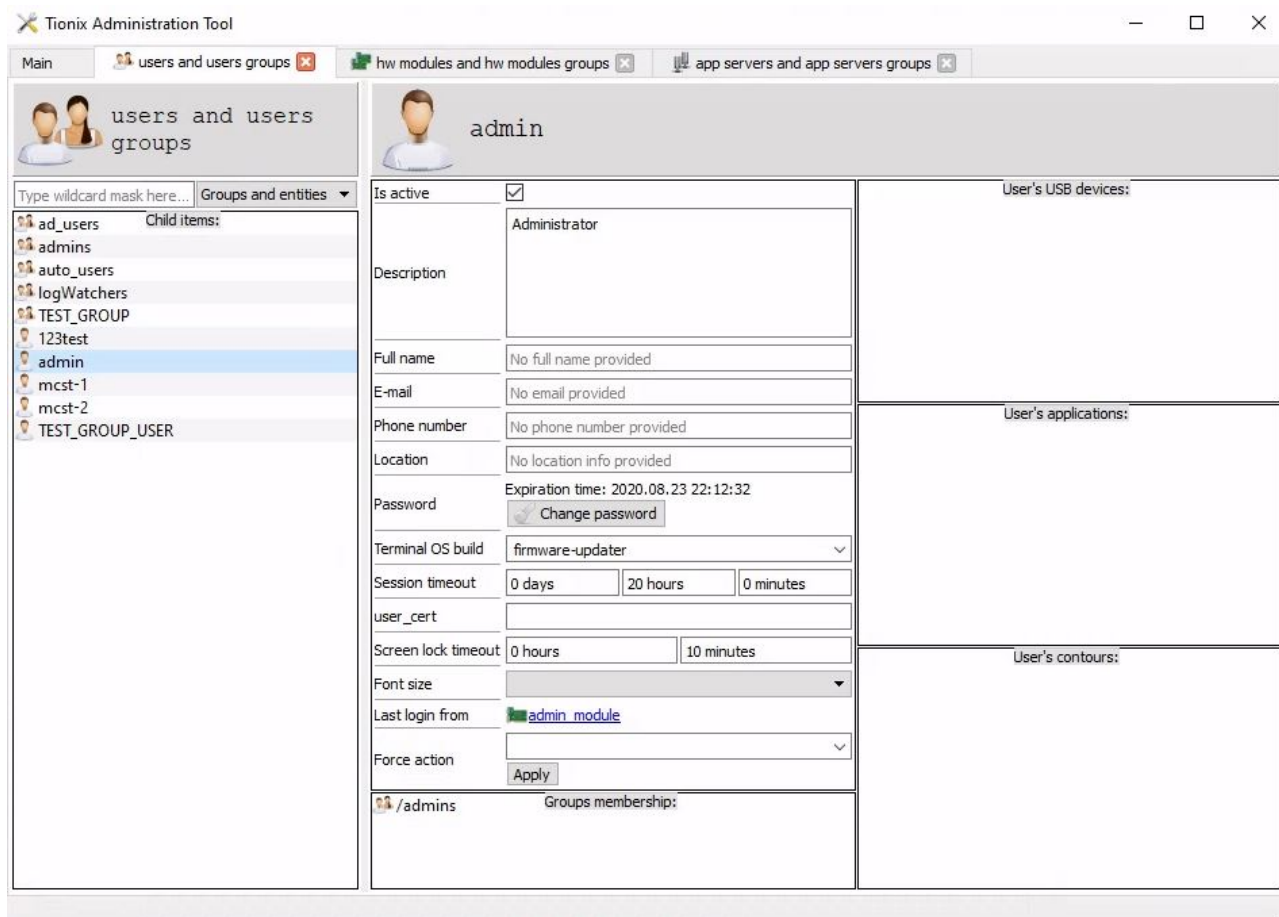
Tionix Administration Tool

Main | users and users groups | hw modules and hw modules groups | app servers and app servers groups

users and users groups

admin

Type wildcard mask here... | Groups and entities

Child items:
ad_users
admins
auto_users
logWatchers
TEST_GROUP
123test
admin
mcst-1
mcst-2
TEST_GROUP_USER

| | |
|---|---|
| Is active | ☑ |
| Description | Administrator |
| Full name | No full name provided |
| E-mail | No email provided |
| Phone number | No phone number provided |
| Location | No location info provided |
| Password | Expiration time: 2020.08.23 22:12:32 Change password |
| Terminal OS build | firmware-updater |
| Session timeout | 0 days / 20 hours / 0 minutes |
| user_cert | |
| Screen lock timeout | 0 hours / 10 minutes |
| Font size | |
| Last login from | admin_module |
| Force action | Apply |

Groups membership:
/admins

User's USB devices:

User's applications:

User's contours: